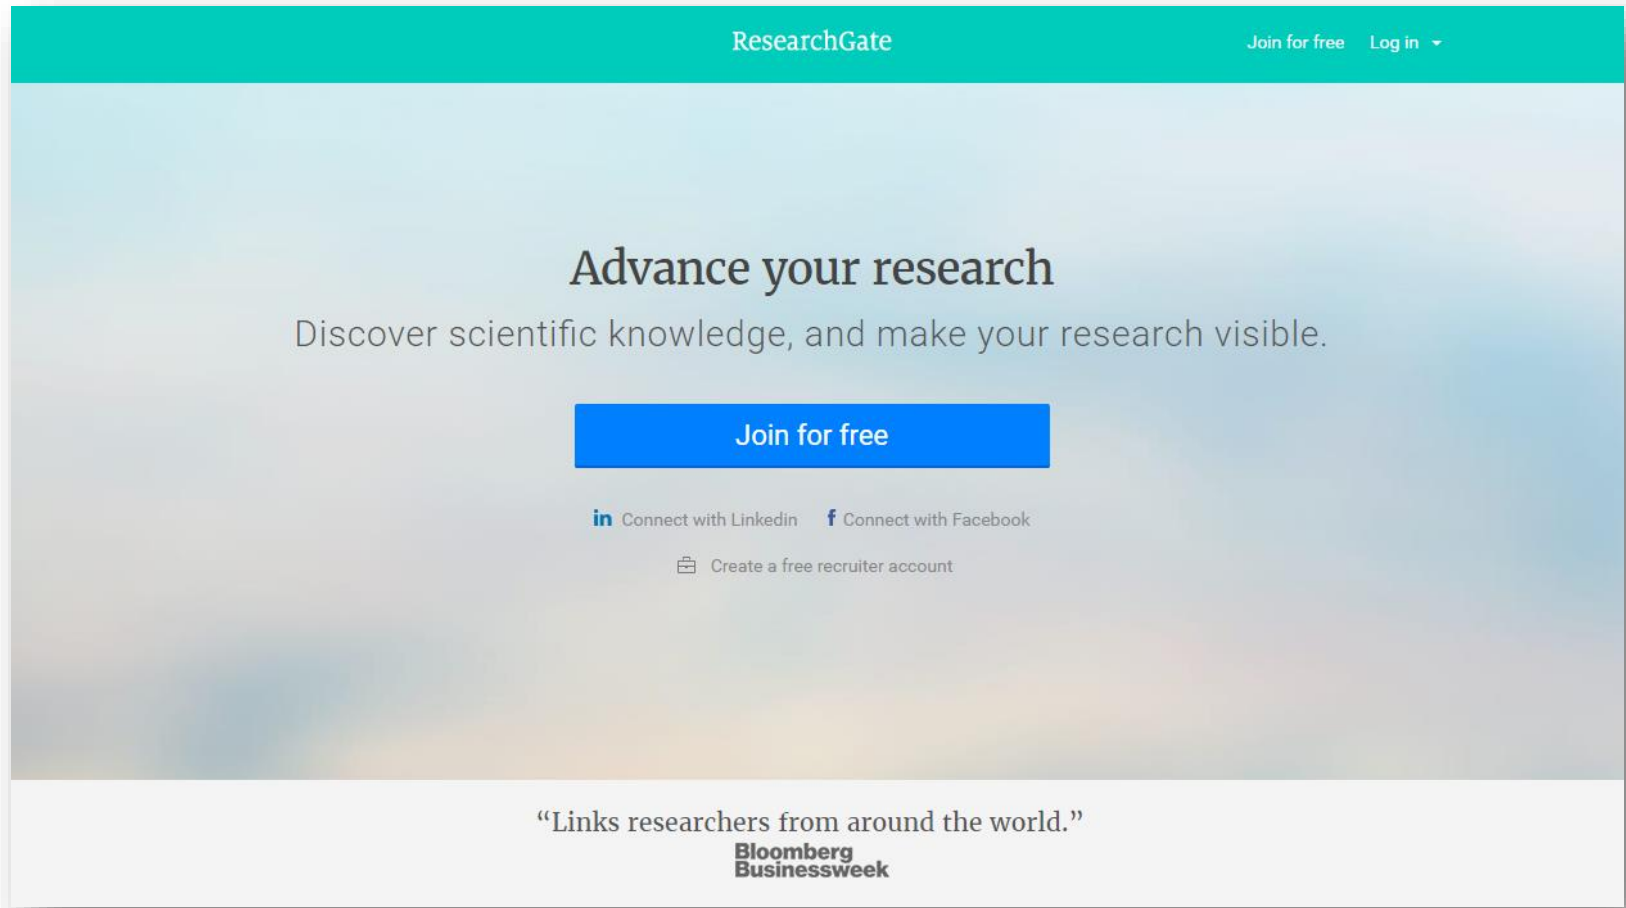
ResearchGate

Join for free Log in

Advance your research

Discover scientific knowledge, and make your research visible.

Join for free

in Connect with Linkedin f Connect with Facebook

Create a free recruiter account

“Links researchers from around the world.”
Bloomberg Businessweek